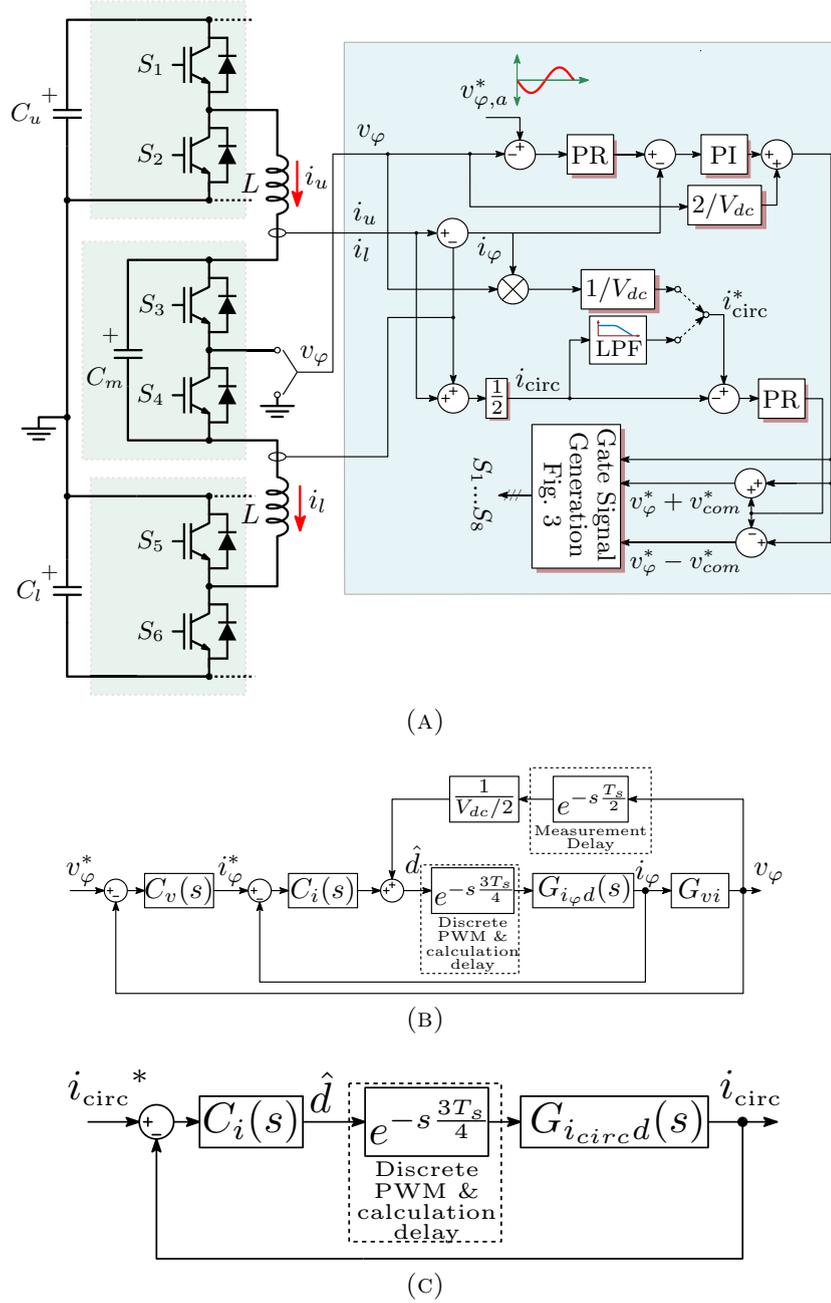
$C_u$ + $S_1$ $S_2$ $L$ $i_u$ + $C_m$ $S_3$ $S_4$ $v_\varphi$ $L$ $i_l$ $C_l$ + $S_5$ $S_6$

$v^*_{\varphi,a}$ $v_\varphi$ PR PI $2/V_{dc}$ $i_u$ $i_l$ $i_\varphi$ $1/V_{dc}$ $i^*_{\text{circ}}$ LPF $\frac{1}{2}$ $i_{\text{circ}}$ PR

Gate Signal Generation Fig. 3

$S_1 ... S_8$ $v^*_\varphi + v^*_{com}$ $v^*_\varphi - v^*_{com}$

(A)

$\frac{1}{V_{dc}/2}$ $e^{-s\frac{T_s}{2}}$ Measurement Delay

$v^*_\varphi$ $C_v(s)$ $i^*_\varphi$ $C_i(s)$ $\hat{d}$ $e^{-s\frac{3T_s}{4}}$ Discrete PWM & calculation delay $G_{i_\varphi d}(s)$ $i_\varphi$ $G_{vi}$ $v_\varphi$

(B)

$i_{\text{circ}}{}^*$ $C_i(s)$ $\hat{d}$ $e^{-s\frac{3T_s}{4}}$ Discrete PWM & calculation delay $G_{i_{circ}d}(s)$ $i_{\text{circ}}$

(C)